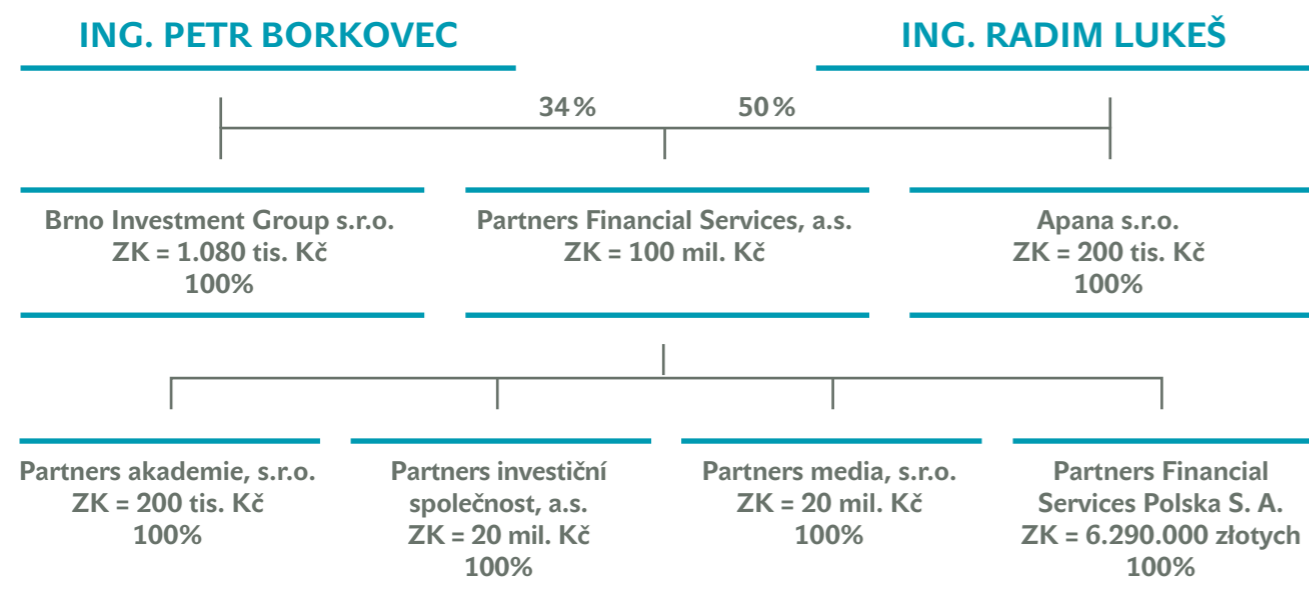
ING. PETR BORKOVEC

ING. RADIM LUKEŠ

34%

50%

Brno Investment Group s.r.o.
ZK = 1.080 tis. Kč
100%

Partners Financial Services, a.s.
ZK = 100 mil. Kč

Apana s.r.o.
ZK = 200 tis. Kč
100%

Partners akademie, s.r.o.
ZK = 200 tis. Kč
100%

Partners investiční společnost, a.s.
ZK = 20 mil. Kč
100%

Partners media, s.r.o.
ZK = 20 mil. Kč
100%

Partners Financial Services Polska S. A.
ZK = 6.290.000 złotych
100%